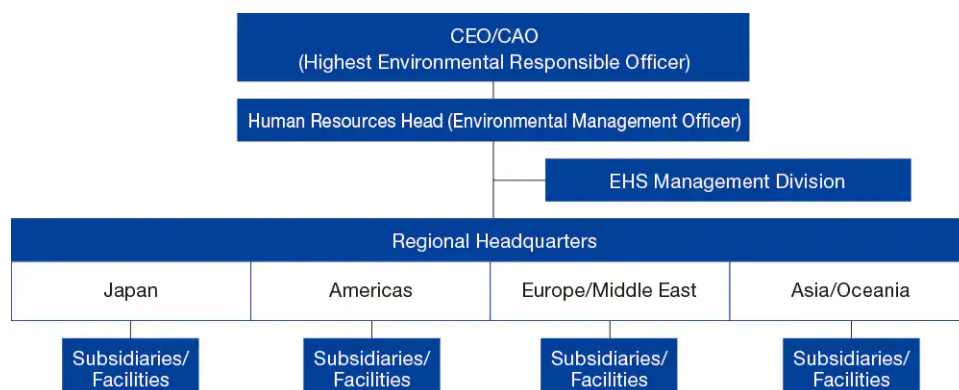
CEO/CAO
(Highest Environmental Responsible Officer)

Human Resources Head (Environmental Management Officer)

EHS Management Division

Regional Headquarters

| Japan | Americas | Europe/Middle East | Asia/Oceania |
|---|---|---|---|

Subsidiaries/ Facilities

Subsidiaries/ Facilities

Subsidiaries/ Facilities

Subsidiaries/ Facilities